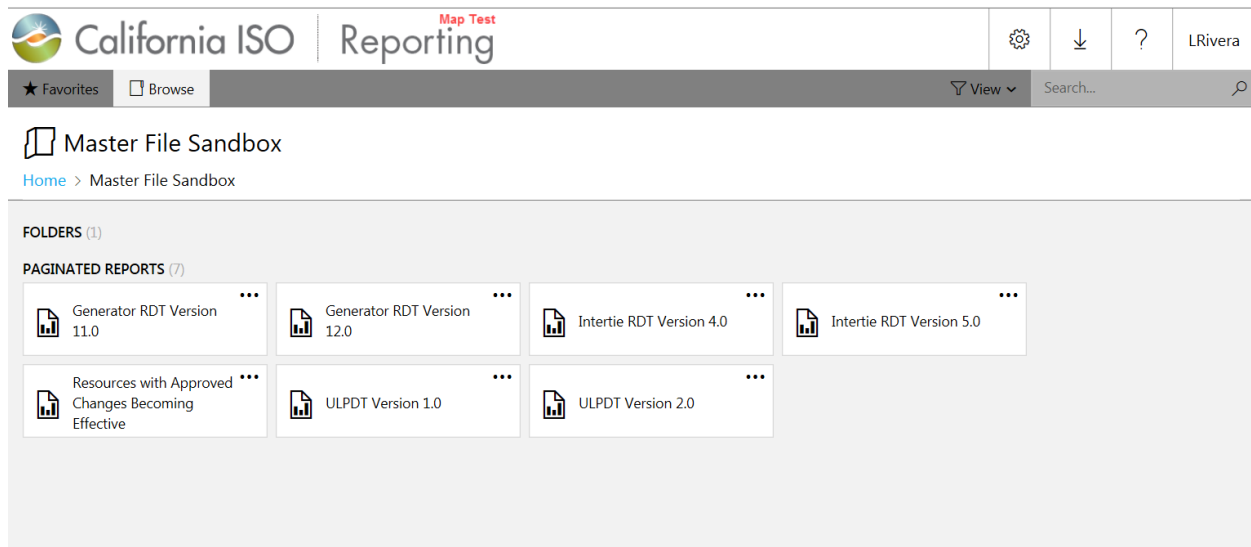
California ISO | Reporting Map Test

LRivera

Favorites Browse

View Search...

Master File Sandbox

Home > Master File Sandbox

FOLDERS (1)

PAGINATED REPORTS (7)

Generator RDT Version 11.0 ...

Generator RDT Version 12.0 ...

Intertie RDT Version 4.0 ...

Intertie RDT Version 5.0 ...

Resources with Approved Changes Becoming Effective ...

ULPDT Version 1.0 ...

ULPDT Version 2.0 ...